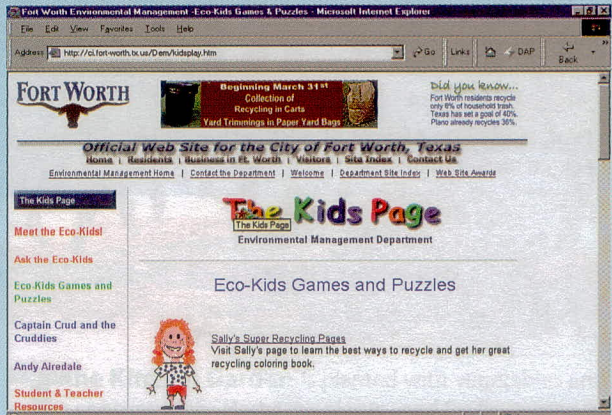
Fort Worth Environmental Management - Eco-Kids Games & Puzzles - Microsoft Internet Explorer

File Edit View Favorites Tools Help

Address http://ci.fort-worth.tx.us/Dem/kidsplay.htm Go Links DAP Back

FORT WORTH

Beginning March 31st
Collection of
Recycling in Carts
Yard Trimmings in Paper Yard Bags

Did you know...
Fort Worth residents recycle only 6% of household trash. Texas has set a goal of 40%. Plano already recycles 36%.

Official Web Site for the City of Fort Worth, Texas
Home | Residents | Business in Ft. Worth | Visitors | Site Index | Contact Us

Environmental Management Home | Contact the Department | Welcome | Department Site Index | Web Site Awards

The Kids Page

Meet the Eco-Kids!

Ask the Eco-Kids

Eco-Kids Games and Puzzles

Captain Crud and the Cruddies

Andy Airedale

Student & Teacher Resources

The Kids Page
The Kids Page
Environmental Management Department

Eco-Kids Games and Puzzles

Sally's Super Recycling Pages
Visit Sally's page to learn the best ways to recycle and get her great recycling coloring book.